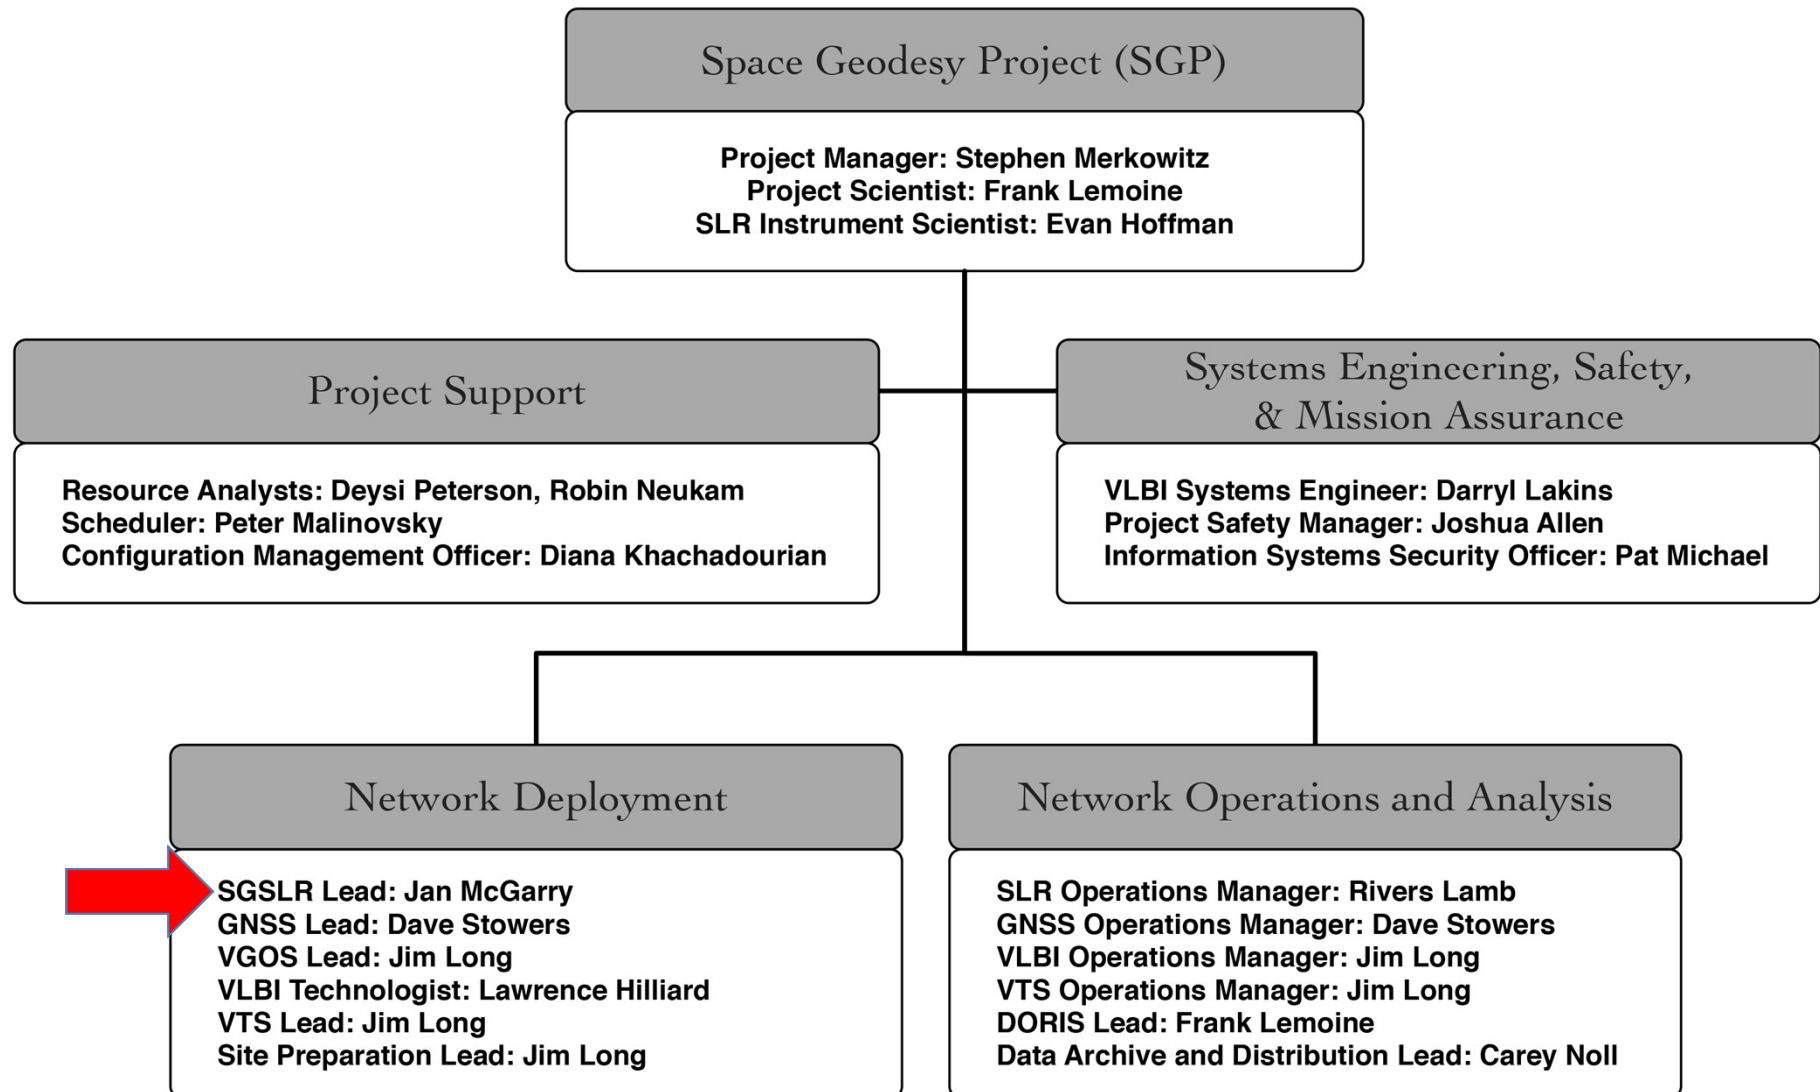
Space Geodesy Project (SGP)

Project Manager: Stephen Merkowitz
Project Scientist: Frank Lemoine
SLR Instrument Scientist: Evan Hoffman

Project Support

Resource Analysts: Deysi Peterson, Robin Neukam
Scheduler: Peter Malinovsky
Configuration Management Officer: Diana Khachadourian

Systems Engineering, Safety, & Mission Assurance

VLBI Systems Engineer: Darryl Lakins
Project Safety Manager: Joshua Allen
Information Systems Security Officer: Pat Michael

Network Deployment

SGSLR Lead: Jan McGarry
GNSS Lead: Dave Stowers
VGOS Lead: Jim Long
VLBI Technologist: Lawrence Hilliard
VTS Lead: Jim Long
Site Preparation Lead: Jim Long

Network Operations and Analysis

SLR Operations Manager: Rivers Lamb
GNSS Operations Manager: Dave Stowers
VLBI Operations Manager: Jim Long
VTS Operations Manager: Jim Long
DORIS Lead: Frank Lemoine
Data Archive and Distribution Lead: Carey Noll